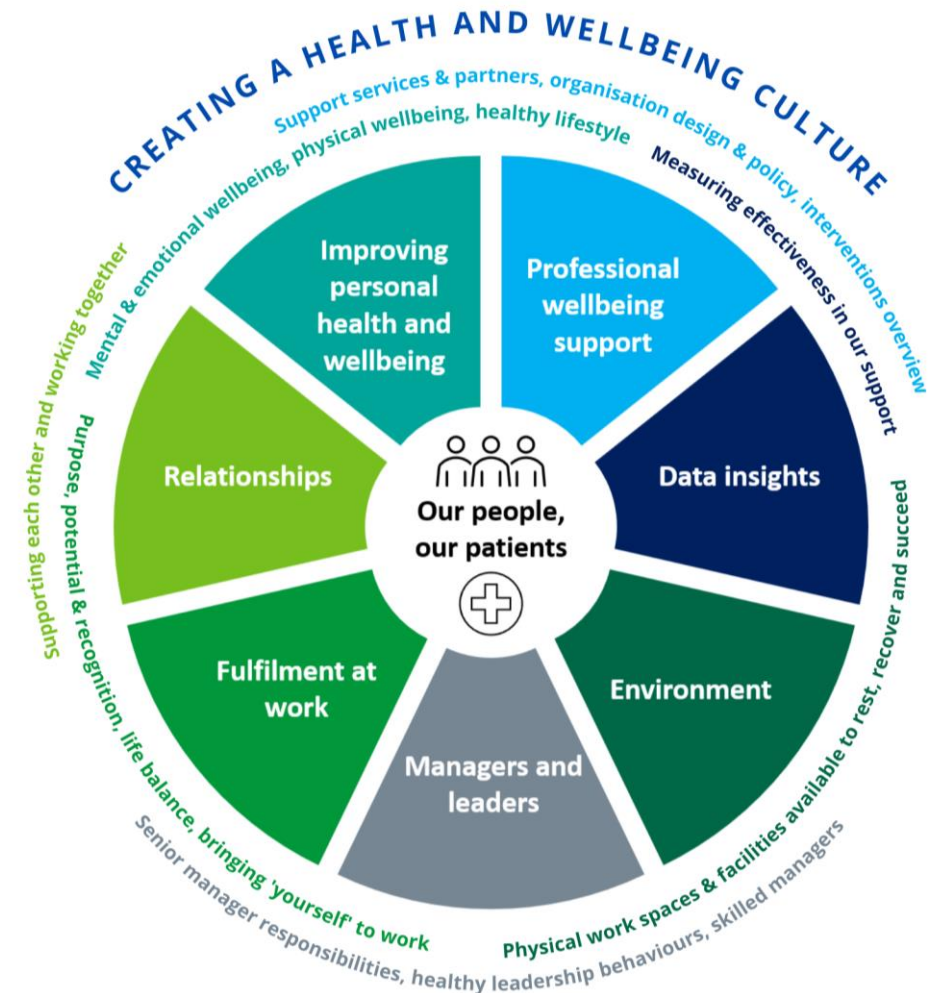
CREATING A HEALTH AND WELLBEING CULTURE

Support services & partners, organisation design & policy, interventions overview

Mental & emotional wellbeing, physical wellbeing, healthy lifestyle

Measuring effectiveness in our support

Supporting each other and working together

Purpose, potential & recognition, life balance, bringing 'yourself' to work

Physical work spaces & facilities available to rest, recover and succeed

Senior manager responsibilities, healthy leadership behaviours, skilled managers

Improving personal health and wellbeing

Professional wellbeing support

Relationships

Data insights

Our people, our patients

Fulfilment at work

Environment

Managers and leaders